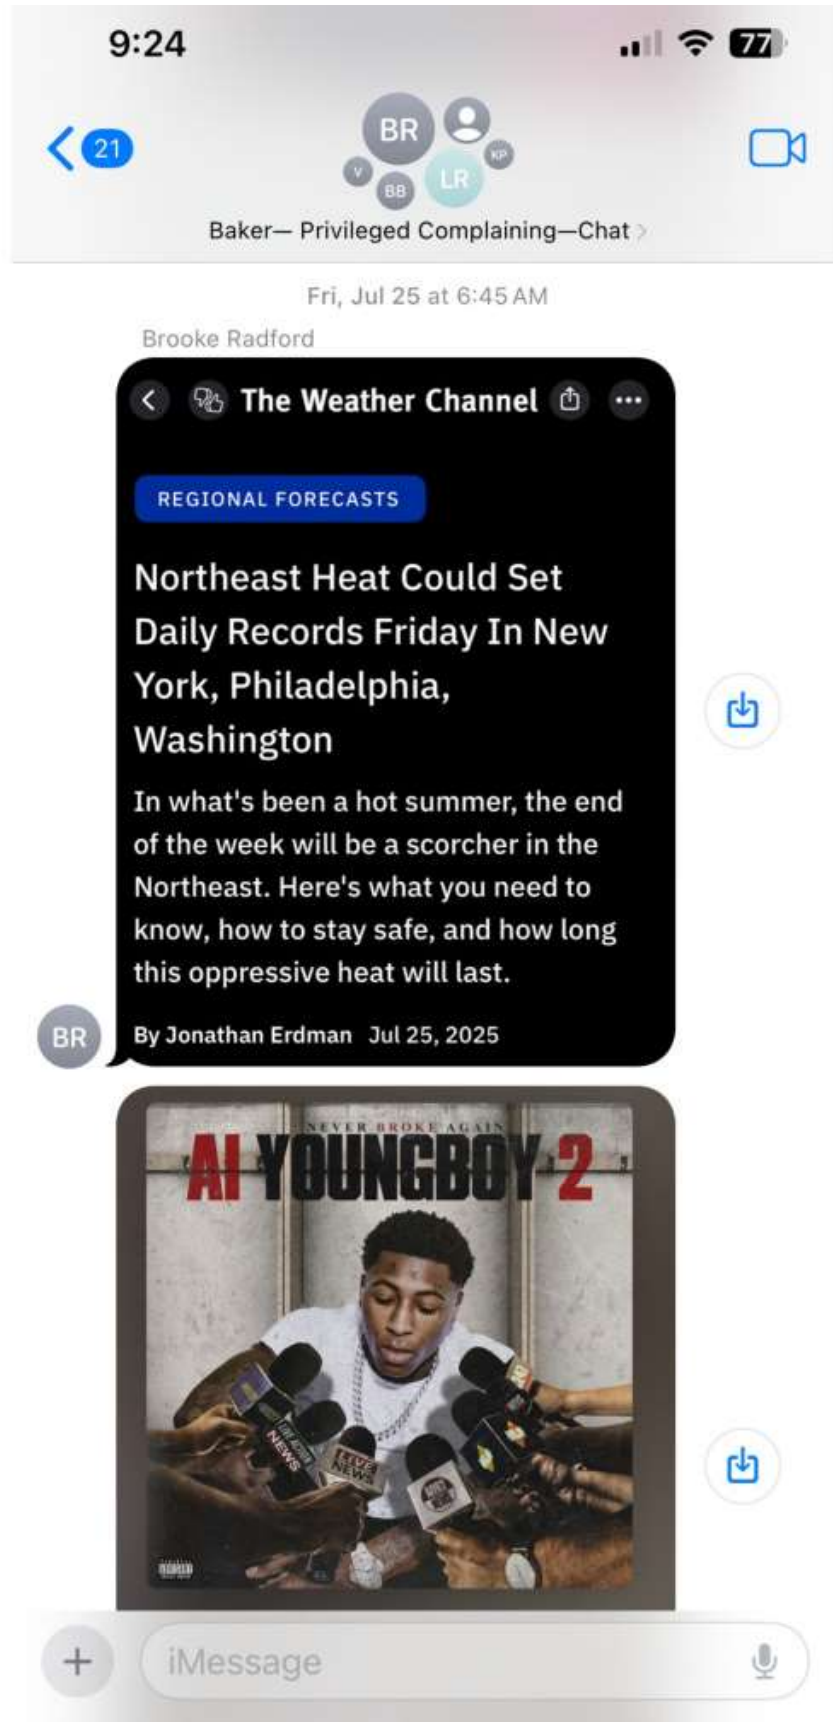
9:24

77

21

BR

V

BB

LR

KP

Baker— Privileged Complaining—Chat

Fri, Jul 25 at 6:45 AM

Brooke Radford

The Weather Channel

REGIONAL FORECASTS

Northeast Heat Could Set Daily Records Friday In New York, Philadelphia, Washington

In what's been a hot summer, the end of the week will be a scorcher in the Northeast. Here's what you need to know, how to stay safe, and how long this oppressive heat will last.

By Jonathan Erdman Jul 25, 2025

BR

NEVER BROKE AGAIN

AI YOUNGBOY 2

NEWS

LIVE NEWS

iMessage